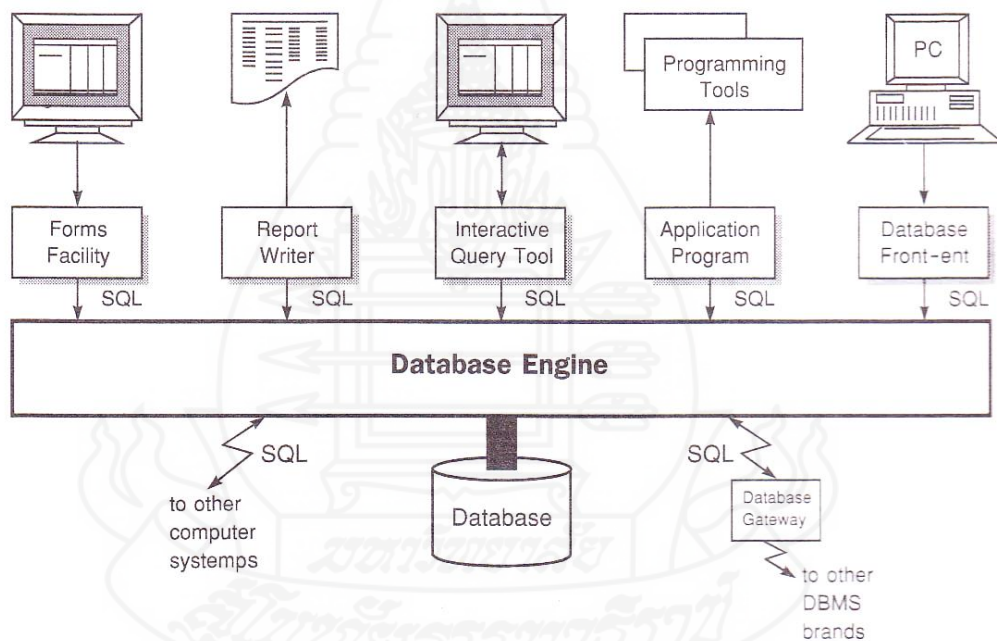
Programming Tools

PC

Forms Facility

Report Writer

Interactive Query Tool

Application Program

Database Front-ent

SQL

SQL

SQL

SQL

SQL

Database Engine

SQL

to other computer systemps

Database

SQL

Database Gateway

to other DBMS brands